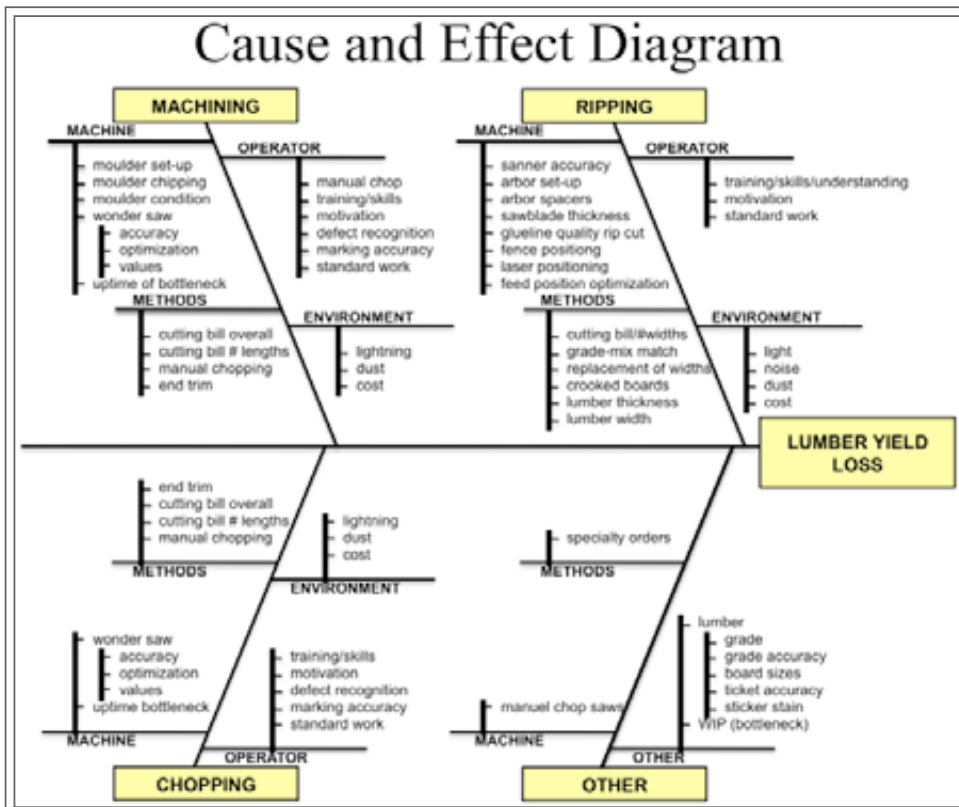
Cause and Effect Diagram

MACHINING

MACHINE
moulder set-up
moulder chipping
moulder condition
wonder saw
accuracy
optimization
values
uptime of bottleneck

OPERATOR
manual chop
training/skills
motivation
defect recognition
marking accuracy
standard work

METHODS
cutting bill overall
cutting bill # lengths
manual chopping
end trim

ENVIRONMENT
lightning
dust
cost

RIPPING

MACHINE
sanner accuracy
arbor set-up
arbor spacers
sawblade thickness
glueline quality rip cut
fence positiong
laser positioning
feed position optimization

OPERATOR
training/skills/understanding
motivation
standard work

METHODS
cutting bill/#widths
grade-mix match
replacement of widths
crooked boards
lumber thickness
lumber width

ENVIRONMENT
light
noise
dust
cost

LUMBER YIELD LOSS

end trim
cutting bill overall
cutting bill # lengths
manual chopping
METHODS

lightning
dust
cost
ENVIRONMENT

wonder saw
accuracy
optimization
values
uptime bottleneck
MACHINE

training/skills
motivation
defect recognition
marking accuracy
standard work
OPERATOR

CHOPPING

specialty orders
METHODS

manuel chop saws
MACHINE

lumber
grade
grade accuracy
board sizes
ticket accuracy
sticker stain
WIP (bottleneck)
OTHER

OTHER